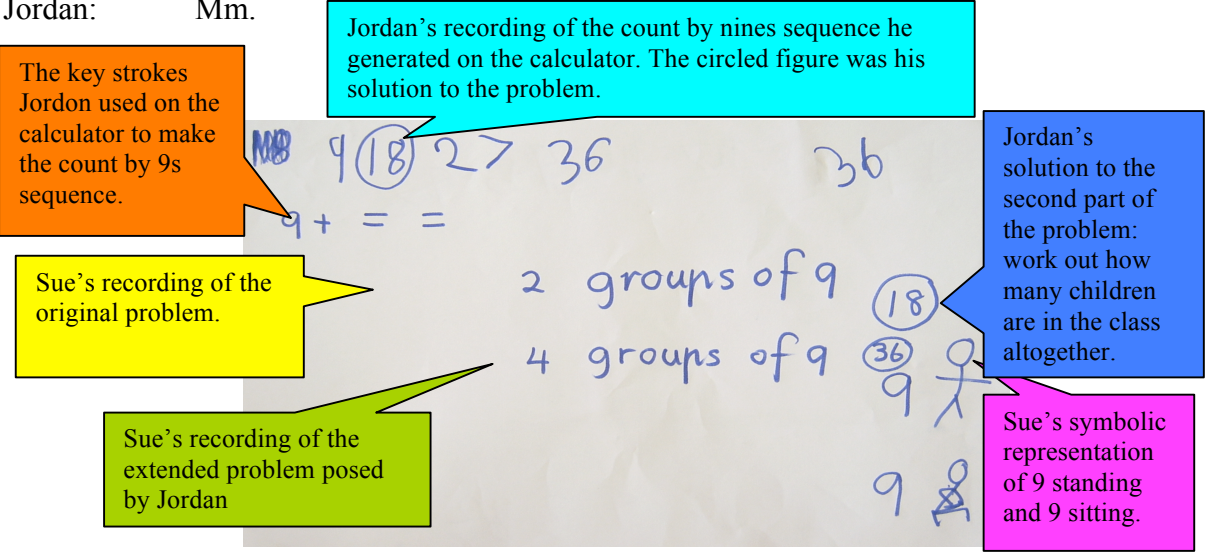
Jordan: Mm.

Jordan's recording of the count by nines sequence he generated on the calculator. The circled figure was his solution to the problem.

The key strokes Jordon used on the calculator to make the count by 9s sequence.

MB 9 18 27 36 36

9 + = =

Jordan's solution to the second part of the problem: work out how many children are in the class altogether.

Sue's recording of the original problem.

2 groups of 9 18

4 groups of 9 36

9

Sue's recording of the extended problem posed by Jordan

Sue's symbolic representation of 9 standing and 9 sitting.

9